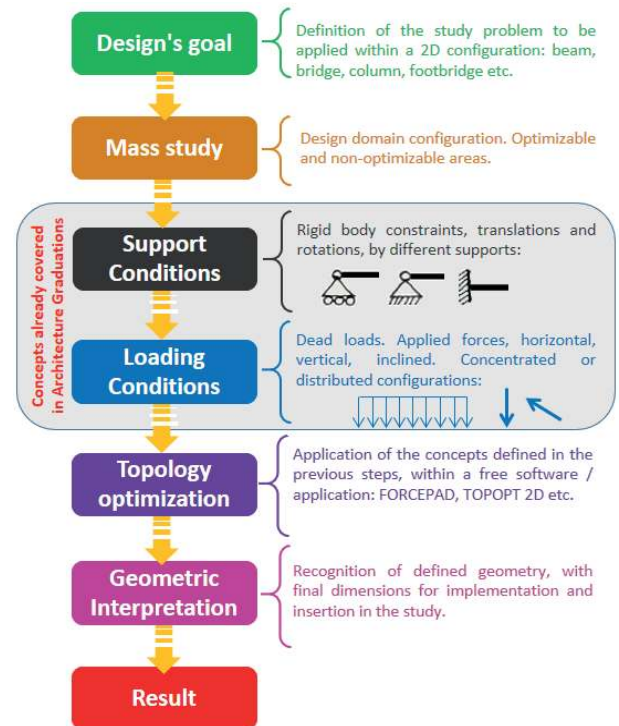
Design's goal

Definition of the study problem to be applied within a 2D configuration: beam, bridge, column, footbridge etc.

Mass study

Design domain configuration. Optimizable and non-optimizable areas.

Concepts already covered in Architecture Graduations

Support Conditions

Rigid body constraints, translations and rotations, by different supports:

Loading Conditions

Dead loads. Applied forces, horizontal, vertical, inclined. Concentrated or distributed configurations:

Topology optimization

Application of the concepts defined in the previous steps, within a free software / application: FORCEPAD, TOPOPT 2D etc.

Geometric Interpretation

Recognition of defined geometry, with final dimensions for implementation and insertion in the study.

Result